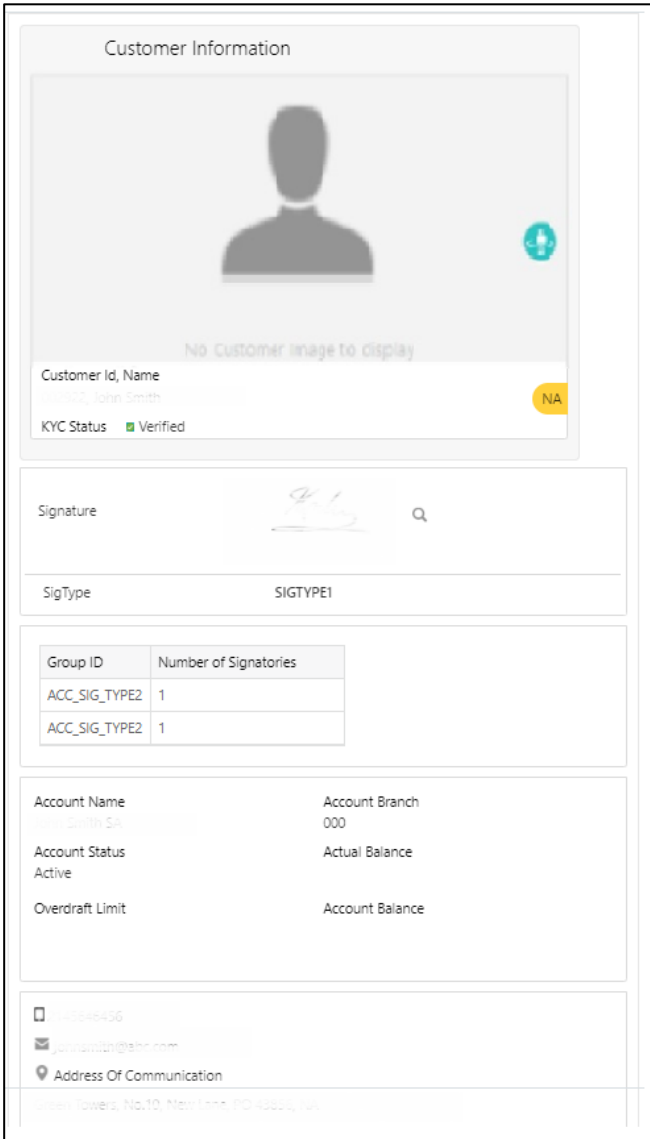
Customer Information

No Customer image to display

Customer Id, Name

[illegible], John Smith

NA

KYC Status Verified

Signature

SigType SIGTYPE1

| Group ID | Number of Signatories |
|---|---|
| ACC_SIG_TYPE2 | 1 |
| ACC_SIG_TYPE2 | 1 |

Account Name

John Smith SA

Account Branch

000

Account Status

Active

Actual Balance

Overdraft Limit

Account Balance

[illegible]

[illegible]

Address Of Communication

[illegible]